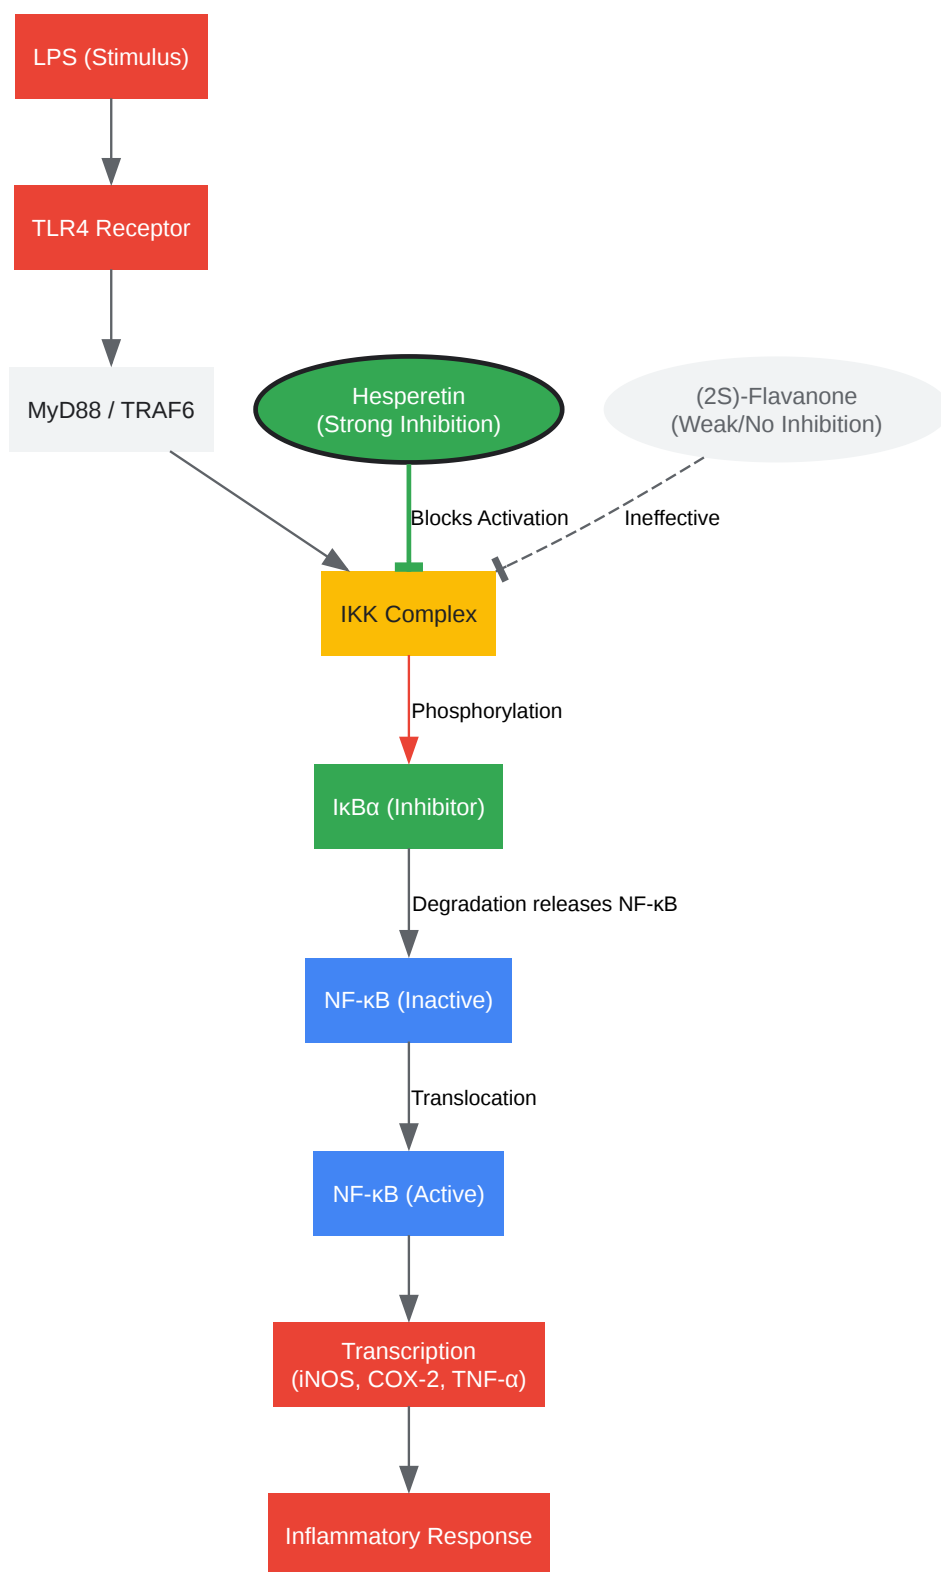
LPS (Stimulus)

TLR4 Receptor

MyD88 / TRAF6

Hesperetin
(Strong Inhibition)

(2S)-Flavanone
(Weak/No Inhibition)

Blocks Activation

Ineffective

IKK Complex

Phosphorylation

IκBα (Inhibitor)

Degradation releases NF-κB

NF-κB (Inactive)

Translocation

NF-κB (Active)

Transcription
(iNOS, COX-2, TNF-α)

Inflammatory Response